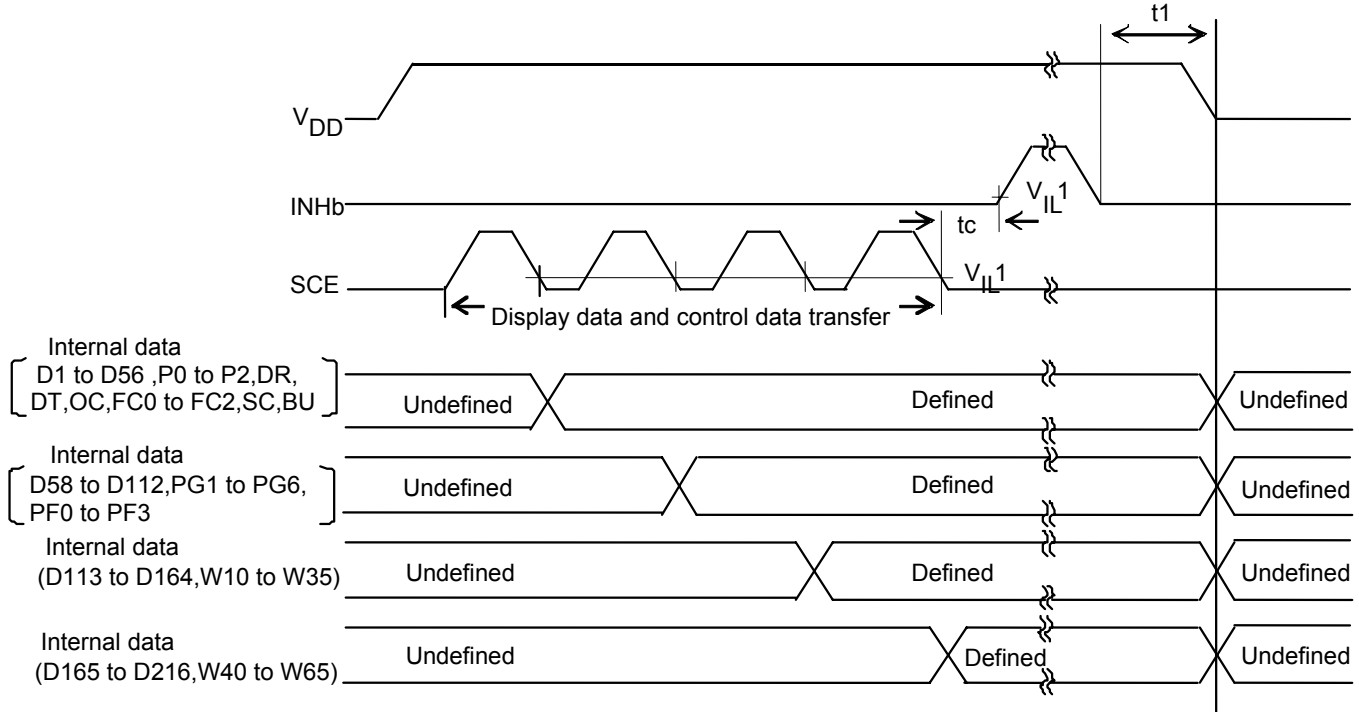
t1

$V_{DD}$

INHb

$V_{IL}1$

tc

SCE

$V_{IL}1$

Display data and control data transfer

Internal data D1 to D56 ,P0 to P2,DR, DT,OC,FC0 to FC2,SC,BU

Undefined

Defined

Undefined

Internal data D58 to D112,PG1 to PG6, PF0 to PF3

Undefined

Defined

Undefined

Internal data (D113 to D164,W10 to W35)

Undefined

Defined

Undefined

Internal data (D165 to D216,W40 to W65)

Undefined

Defined

Undefined